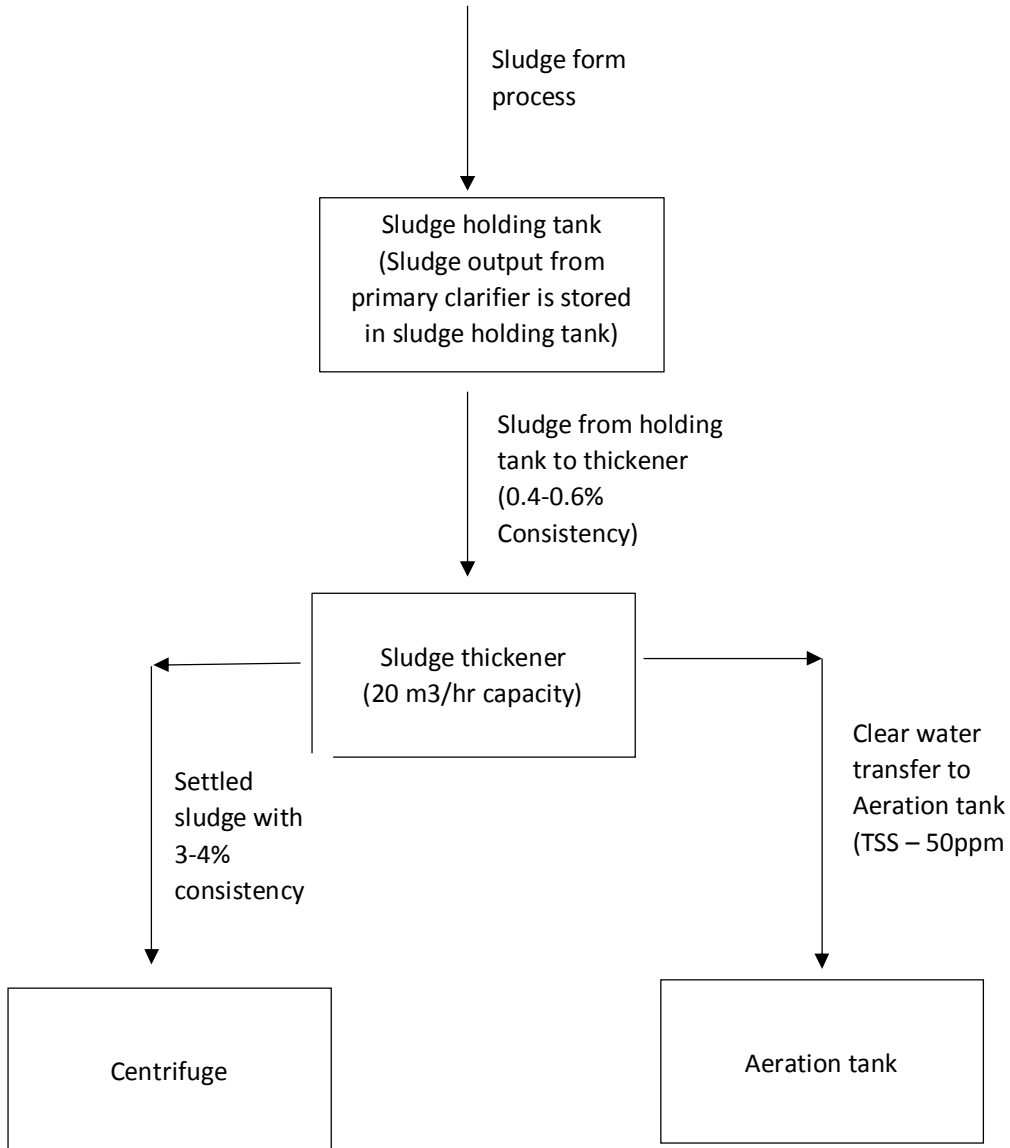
Sludge form process

Sludge holding tank (Sludge output from primary clarifier is stored in sludge holding tank)

Sludge from holding tank to thickener (0.4-0.6% Consistency)

Sludge thickener (20 m3/hr capacity)

Settled sludge with 3-4% consistency

Clear water transfer to Aeration tank (TSS – 50ppm

Centrifuge

Aeration tank